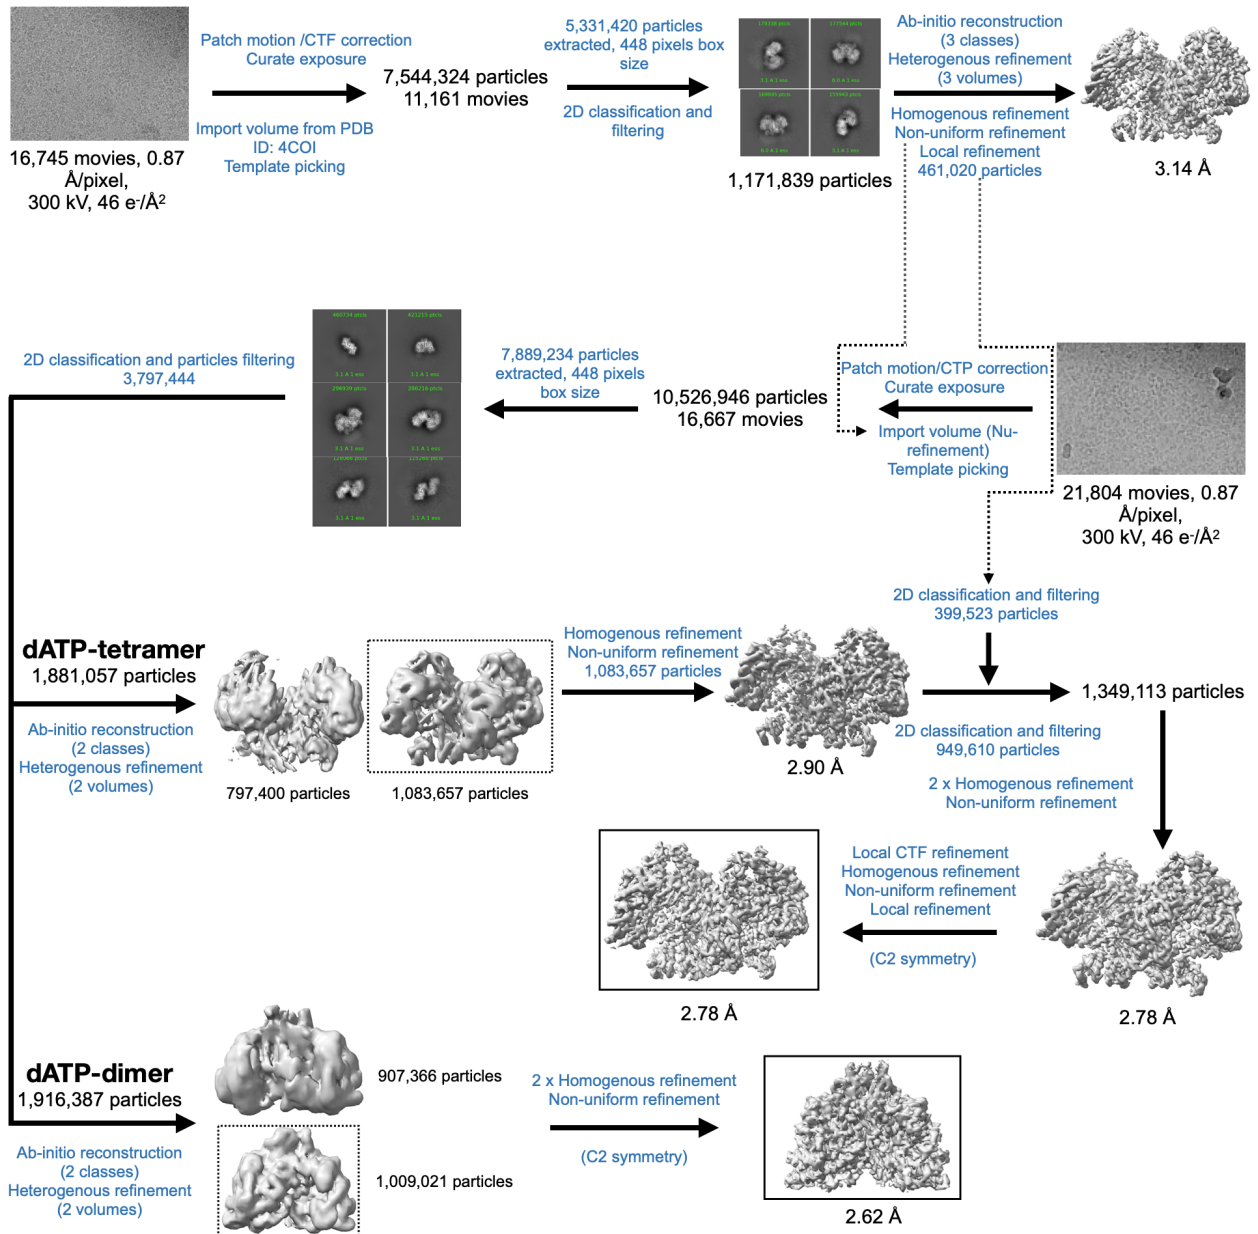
16,745 movies, 0.87 Å/pixel, 300 kV, 46 e-/Å$^2$

Patch motion /CTF correction
Curate exposure

Import volume from PDB ID: 4COI
Template picking

7,544,324 particles
11,161 movies

5,331,420 particles extracted, 448 pixels box size

2D classification and filtering

1,171,839 particles

Ab-initio reconstruction (3 classes)
Heterogenous refinement (3 volumes)

Homogenous refinement
Non-uniform refinement
Local refinement
461,020 particles

3.14 Å

2D classification and particles filtering
3,797,444

7,889,234 particles extracted, 448 pixels box size

10,526,946 particles
16,667 movies

Patch motion/CTP correction
Curate exposure

Import volume (Nu-refinement)
Template picking

21,804 movies, 0.87 Å/pixel, 300 kV, 46 e-/Å$^2$

2D classification and filtering
399,523 particles

dATP-tetramer
1,881,057 particles

Ab-initio reconstruction (2 classes)
Heterogenous refinement (2 volumes)

797,400 particles

1,083,657 particles

Homogenous refinement
Non-uniform refinement
1,083,657 particles

2.90 Å

1,349,113 particles

2D classification and filtering
949,610 particles

2 x Homogenous refinement
Non-uniform refinement

Local CTF refinement
Homogenous refinement
Non-uniform refinement
Local refinement

(C2 symmetry)

2.78 Å

2.78 Å

dATP-dimer
1,916,387 particles

Ab-initio reconstruction (2 classes)
Heterogenous refinement (2 volumes)

907,366 particles

1,009,021 particles

2 x Homogenous refinement
Non-uniform refinement

(C2 symmetry)

2.62 Å